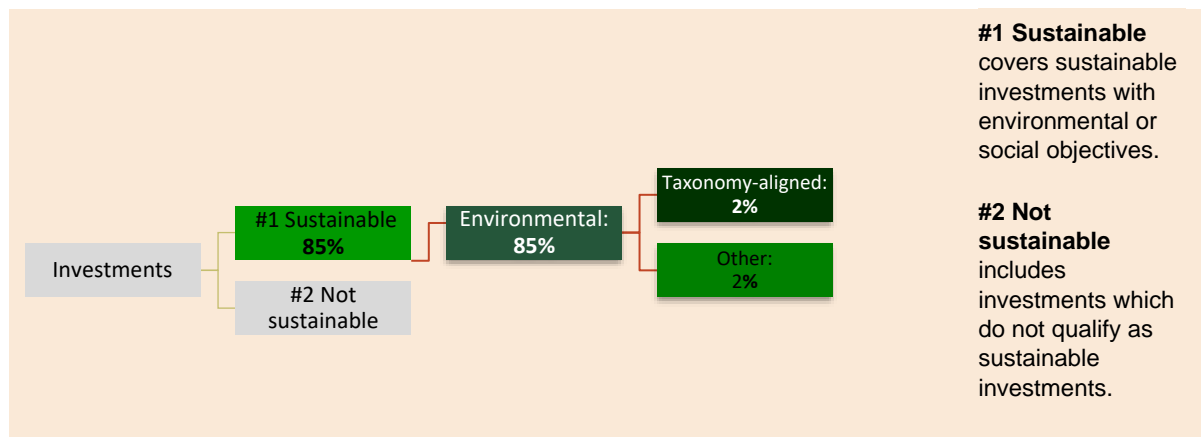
Investments

#1 Sustainable
85%

#2 Not sustainable

Environmental:
85%

Taxonomy-aligned:
2%

Other:
2%

**#1 Sustainable** covers sustainable investments with environmental or social objectives.

**#2 Not sustainable** includes investments which do not qualify as sustainable investments.